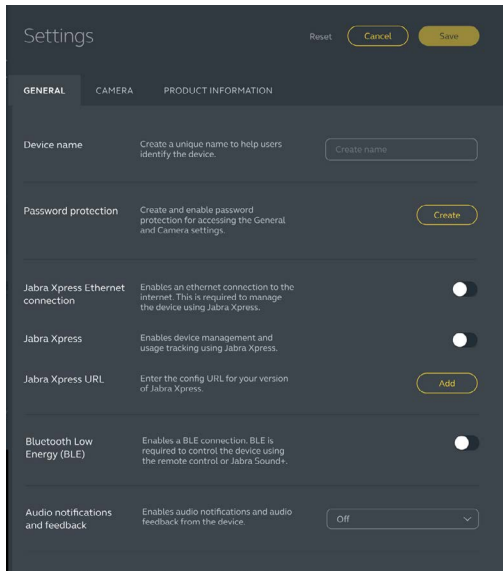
Settings

Reset Cancel Save

GENERAL CAMERA PRODUCT INFORMATION

Device name
Create a unique name to help users identify the device.
Create name

Password protection
Create and enable password protection for accessing the General and Camera settings.
Create

Jabra Xpress Ethernet connection
Enables an ethernet connection to the internet. This is required to manage the device using Jabra Xpress.

Jabra Xpress
Enables device management and usage tracking using Jabra Xpress.

Jabra Xpress URL
Enter the config URL for your version of Jabra Xpress.
Add

Bluetooth Low Energy (BLE)
Enables a BLE connection. BLE is required to control the device using the remote control or Jabra Sound+.

Audio notifications and feedback
Enables audio notifications and audio feedback from the device.
Off